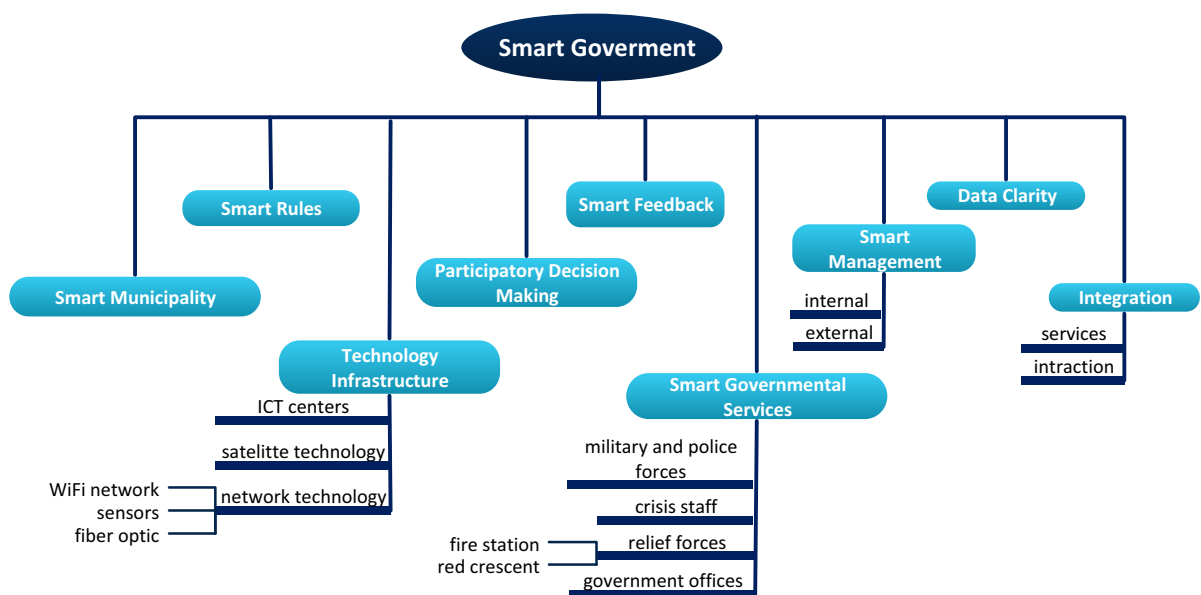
Smart Goverment

Smart Rules

Smart Feedback

Data Clarity

Smart Municipality

Participatory Decision Making

Smart Management

internal

external

Integration

services

intraction

Technology Infrastructure

ICT centers

satelitte technology

WiFi network

sensors

fiber optic

network technology

Smart Governmental Services

military and police forces

crisis staff

fire station

red crescent

relief forces

government offices